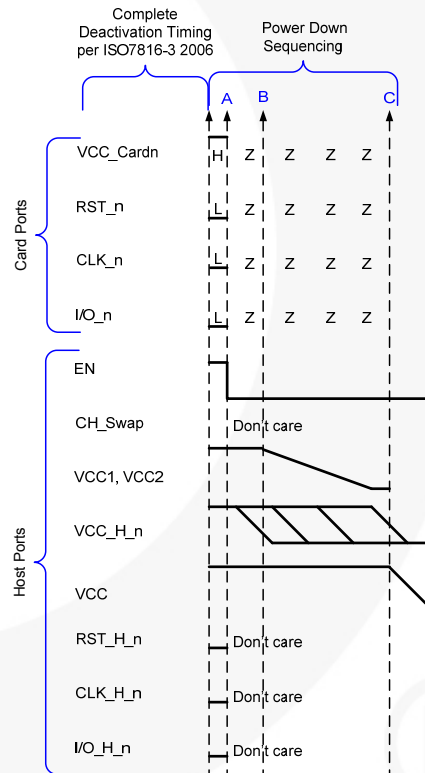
Complete Deactivation Timing per ISO7816-3 2006

Power Down Sequencing

A B C

Card Ports

VCC_Cardn H Z Z Z Z

RST_n L Z Z Z Z

CLK_n L Z Z Z Z

I/O_n L Z Z Z Z

Host Ports

EN

CH_Swap Don't care

VCC1, VCC2

VCC_H_n

VCC

RST_H_n Don't care

CLK_H_n Don't care

I/O_H_n Don't care